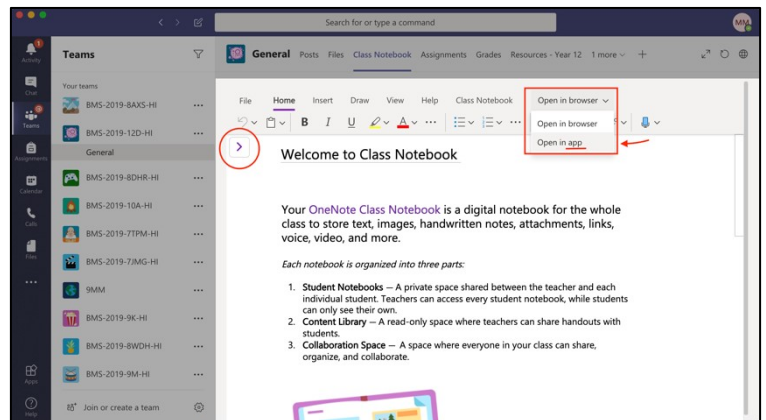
Search for or type a command

MM

Activity

Chat

Teams

Assignments

Calendar

Calls

Files

...

Apps

Help

Teams

Your teams

BMS-2019-8AXS-HI ...

BMS-2019-12D-HI ...

General

BMS-2019-8DHR-HI ...

BMS-2019-10A-HI ...

BMS-2019-7TPM-HI ...

BMS-2019-7JMG-HI ...

9MM ...

BMS-2019-9K-HI ...

BMS-2019-8WDH-HI ...

BMS-2019-9M-HI ...

Join or create a team

General Posts Files Class Notebook Assignments Grades Resources - Year 12 1 more +

File Home Insert Draw View Help Class Notebook Open in browser

B I U ...

Open in browser

Open in app

Welcome to Class Notebook

Your OneNote Class Notebook is a digital notebook for the whole class to store text, images, handwritten notes, attachments, links, voice, video, and more.

Each notebook is organized into three parts:

1. Student Notebooks — A private space shared between the teacher and each individual student. Teachers can access every student notebook, while students can only see their own.
2. Content Library — A read-only space where teachers can share handouts with students.
3. Collaboration Space — A space where everyone in your class can share, organize, and collaborate.